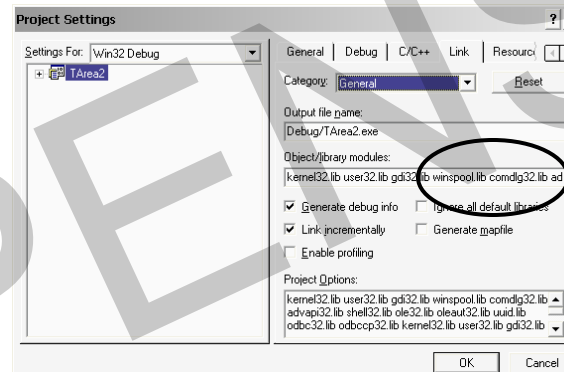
Project Settings

?

Settings For: Win32 Debug

TArea2

General | Debug | C/C++ | Link | Resourc

Category: General

Reset

Output file name:

Debug/TArea2.exe

Object/library modules:

kernel32.lib user32.lib gdi32.lib winspool.lib comdlg32.lib ad

Generate debug info

Ignore all default libraries

Link incrementally

Generate mapfile

Enable profiling

Project Options:

kernel32.lib user32.lib gdi32.lib winspool.lib comdlg32.lib advapi32.lib shell32.lib ole32.lib oleaut32.lib uuid.lib odbc32.lib odbccp32.lib kernel32.lib user32.lib gdi32.lib

OK

Cancel

DEMO